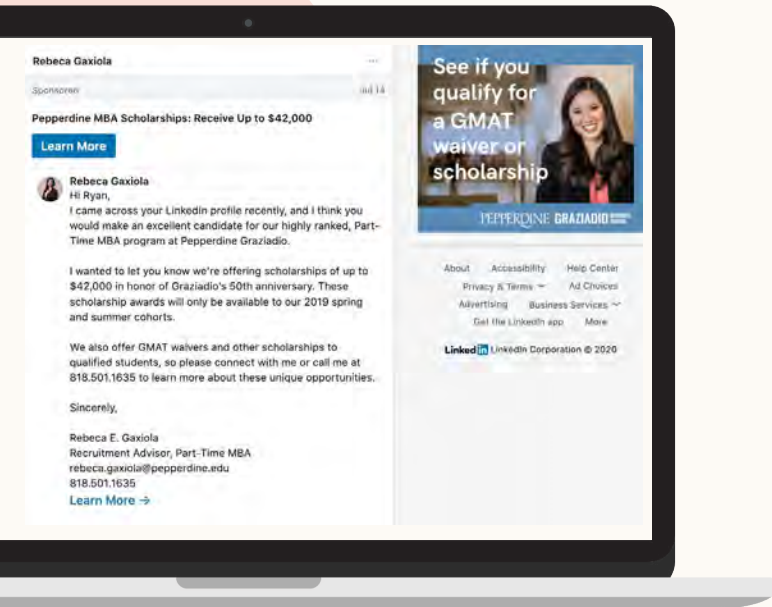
Rebeca Gaxiola

Sponsored

Pepperdine MBA Scholarships: Receive Up to $42,000

Learn More

Rebeca Gaxiola
Hi Ryan,
I came across your LinkedIn profile recently, and I think you would make an excellent candidate for our highly ranked, Part-Time MBA program at Pepperdine Graziadio.

I wanted to let you know we're offering scholarships of up to $42,000 in honor of Graziadio's 50th anniversary. These scholarship awards will only be available to our 2019 spring and summer cohorts.

We also offer GMAT waivers and other scholarships to qualified students, so please connect with me or call me at 818.501.1635 to learn more about these unique opportunities.

Sincerely,

Rebeca E. Gaxiola
Recruitment Advisor, Part-Time MBA
rebeca.gaxiola@pepperdine.edu
818.501.1635
Learn More →

See if you qualify for a GMAT waiver or scholarship

PEPPERDINE GRAZIADIO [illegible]

About Accessibility Help Center
Privacy & Terms Ad Choices
Advertising Business Services
Get the LinkedIn app More

LinkedIn LinkedIn Corporation © 2020